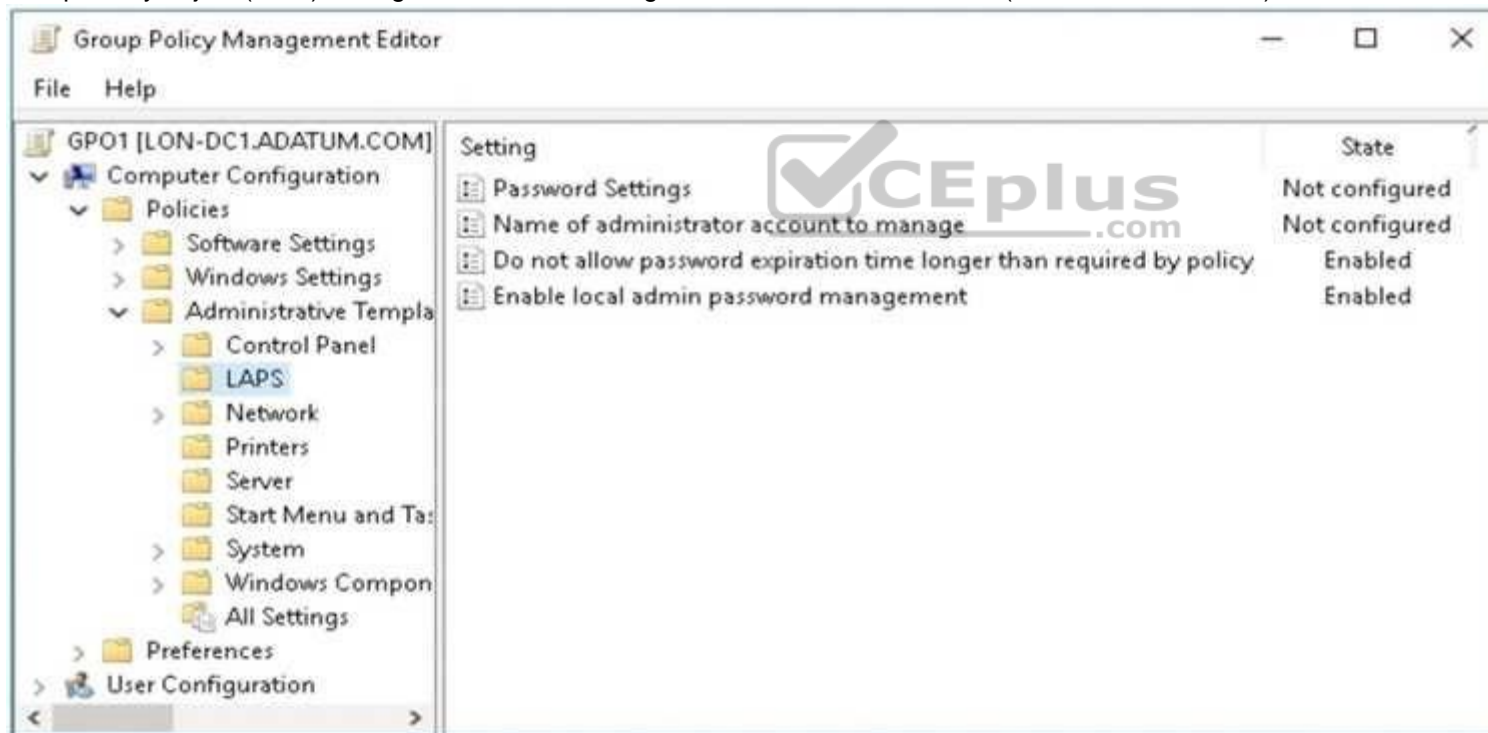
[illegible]

Group Policy Management Editor

File Help

GPO1 [LON-DC1.ADATUM.COM]
Computer Configuration
Policies
Software Settings
Windows Settings
Administrative Templa
Control Panel
LAPS
Network
Printers
Server
Start Menu and Ta:
System
Windows Compon
All Settings
Preferences
User Configuration

| Setting | State |
|---|---|
| Password Settings | Not configured |
| Name of administrator account to manage | Not configured |
| Do not allow password expiration time longer than required by policy | Enabled |
| Enable local admin password management | Enabled |

CEplus .com